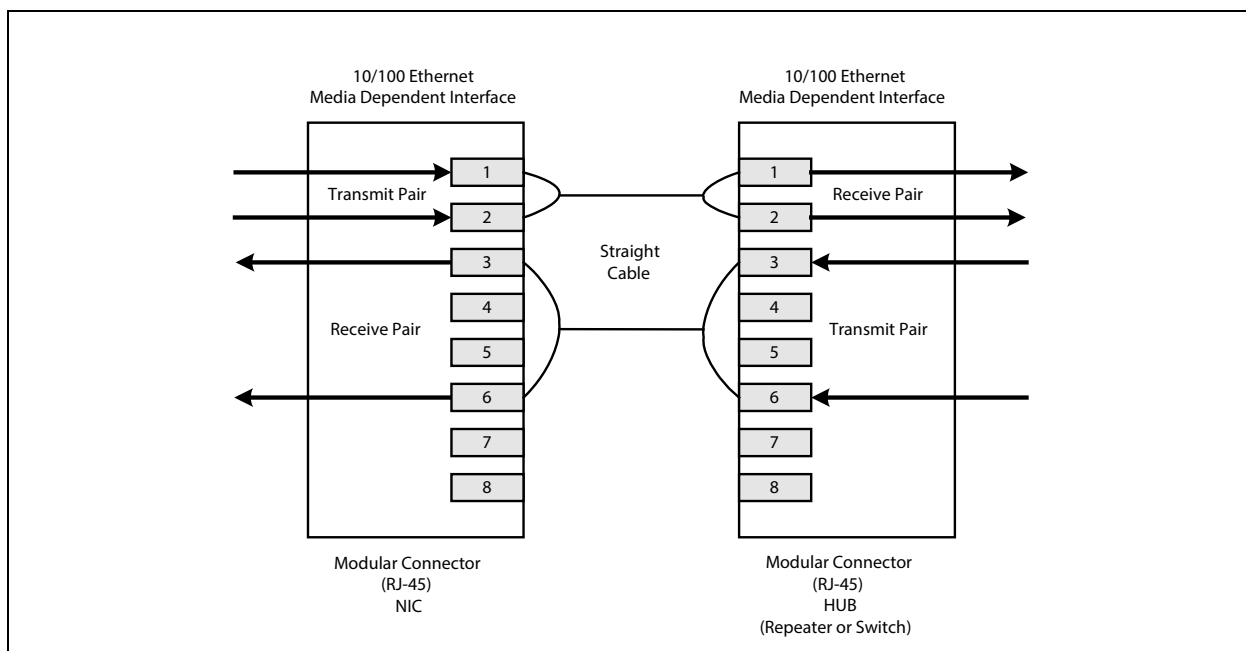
10/100 Ethernet
Media Dependent Interface

1
Transmit Pair
2
3
4
Receive Pair
5
6
7
8

Modular Connector
(RJ-45)
NIC

Straight
Cable

10/100 Ethernet
Media Dependent Interface

1
Receive Pair
2
3
4
Transmit Pair
5
6
7
8

Modular Connector
(RJ-45)
HUB
(Repeater or Switch)